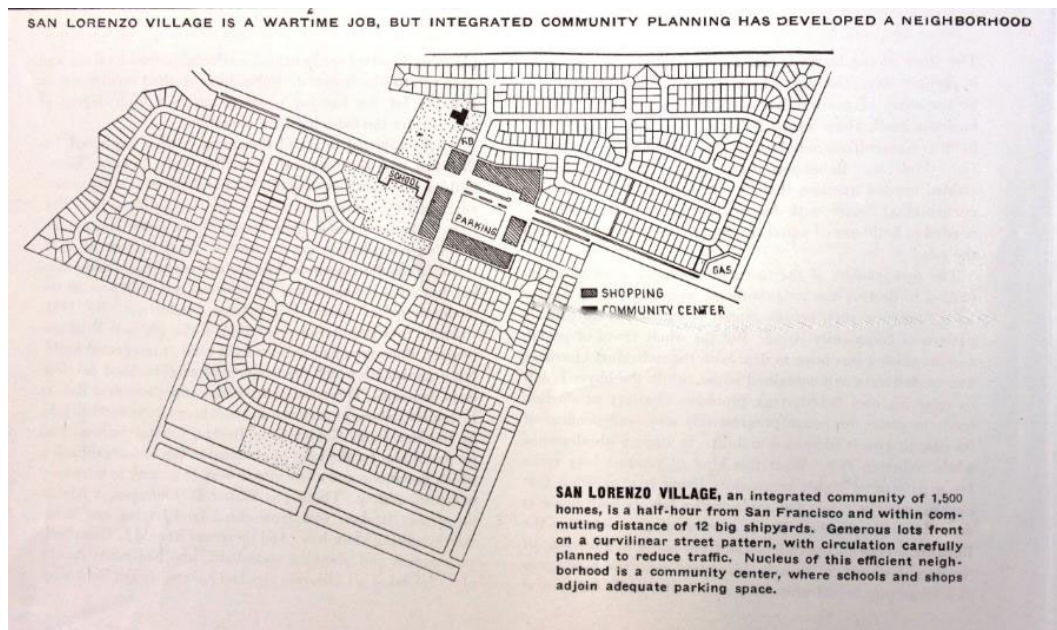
SAN LORENZO VILLAGE IS A WARTIME JOB, BUT INTEGRATED COMMUNITY PLANNING HAS DEVELOPED A NEIGHBORHOOD

SCHOOL

PO

PARKING

GAS

SHOPPING
COMMUNITY CENTER

SAN LORENZO VILLAGE, an integrated community of 1,500 homes, is a half-hour from San Francisco and within commuting distance of 12 big shipyards. Generous lots front on a curvilinear street pattern, with circulation carefully planned to reduce traffic. Nucleus of this efficient neighborhood is a community center, where schools and shops adjoin adequate parking space.